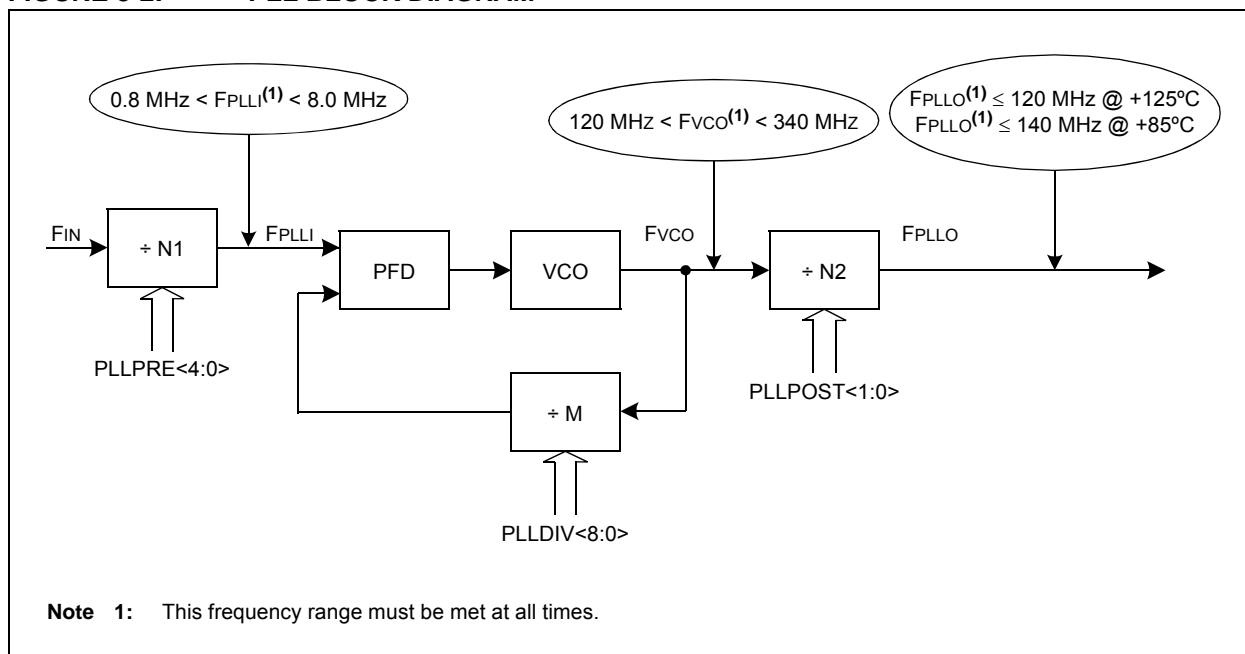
FIGURE 8-2: PLL BLOCK DIAGRAM

0.8 MHz < FPLLI$^{(1)}$ < 8.0 MHz

120 MHz < FVCO$^{(1)}$ < 340 MHz

FPLLO$^{(1)}$ $\leq$ 120 MHz @ +125ºC
FPLLO$^{(1)}$ $\leq$ 140 MHz @ +85ºC

FIN

÷ N1

FPLLI

PFD

VCO

FVCO

÷ N2

FPLLO

PLLPRE<4:0>

÷ M

PLLPOST<1:0>

PLLDIV<8:0>

Note 1: This frequency range must be met at all times.